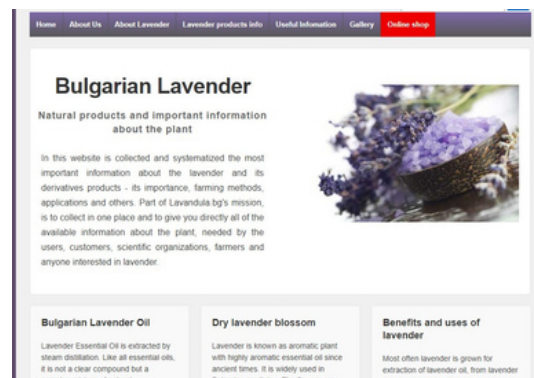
Home About Us About Lavender Lavender products info Useful Infomation Gallery Online shop

Bulgarian Lavender

Natural products and important information about the plant

In this website is collected and systematized the most important information about the lavender and its derivatives products - its importance, farming methods, applications and others. Part of Lavandula.bg's mission, is to collect in one place and to give you directly all of the available information about the plant, needed by the users, customers, scientific organizations, farmers and anyone interested in lavender.

Bulgarian Lavender Oil

Lavender Essential Oil is extracted by steam distillation. Like all essential oils, it is not a clear compound but a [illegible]

Dry lavender blossom

Lavender is known as aromatic plant with highly aromatic essential oil since ancient times. It is widely used in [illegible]

Benefits and uses of lavender

Most often lavender is grown for extraction of lavender oil, from lavender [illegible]